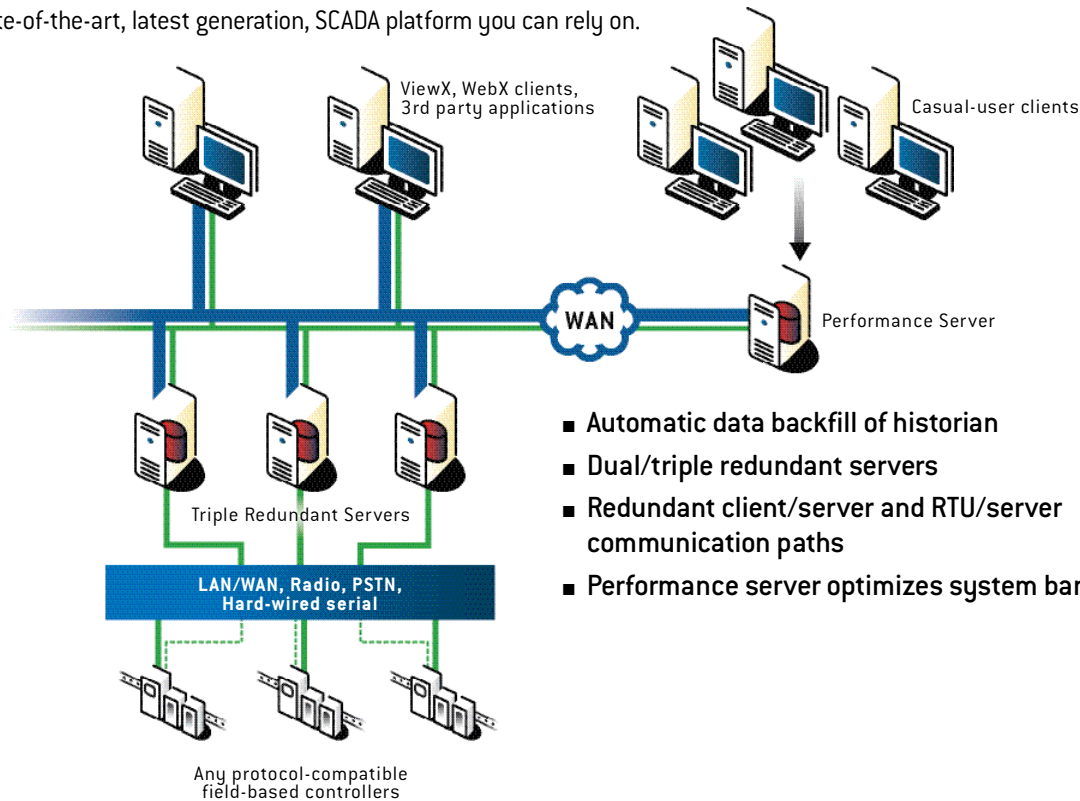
te-of-the-art, latest generation, SCADA platform you can rely on.

ViewX, WebX clients, 3rd party applications

Casual-user clients

WAN

Performance Server

Triple Redundant Servers

LAN/WAN, Radio, PSTN, Hard-wired serial

Any protocol-compatible field-based controllers

■ Automatic data backfill of historian
■ Dual/triple redundant servers
■ Redundant client/server and RTU/server communication paths
■ Performance server optimizes system ban